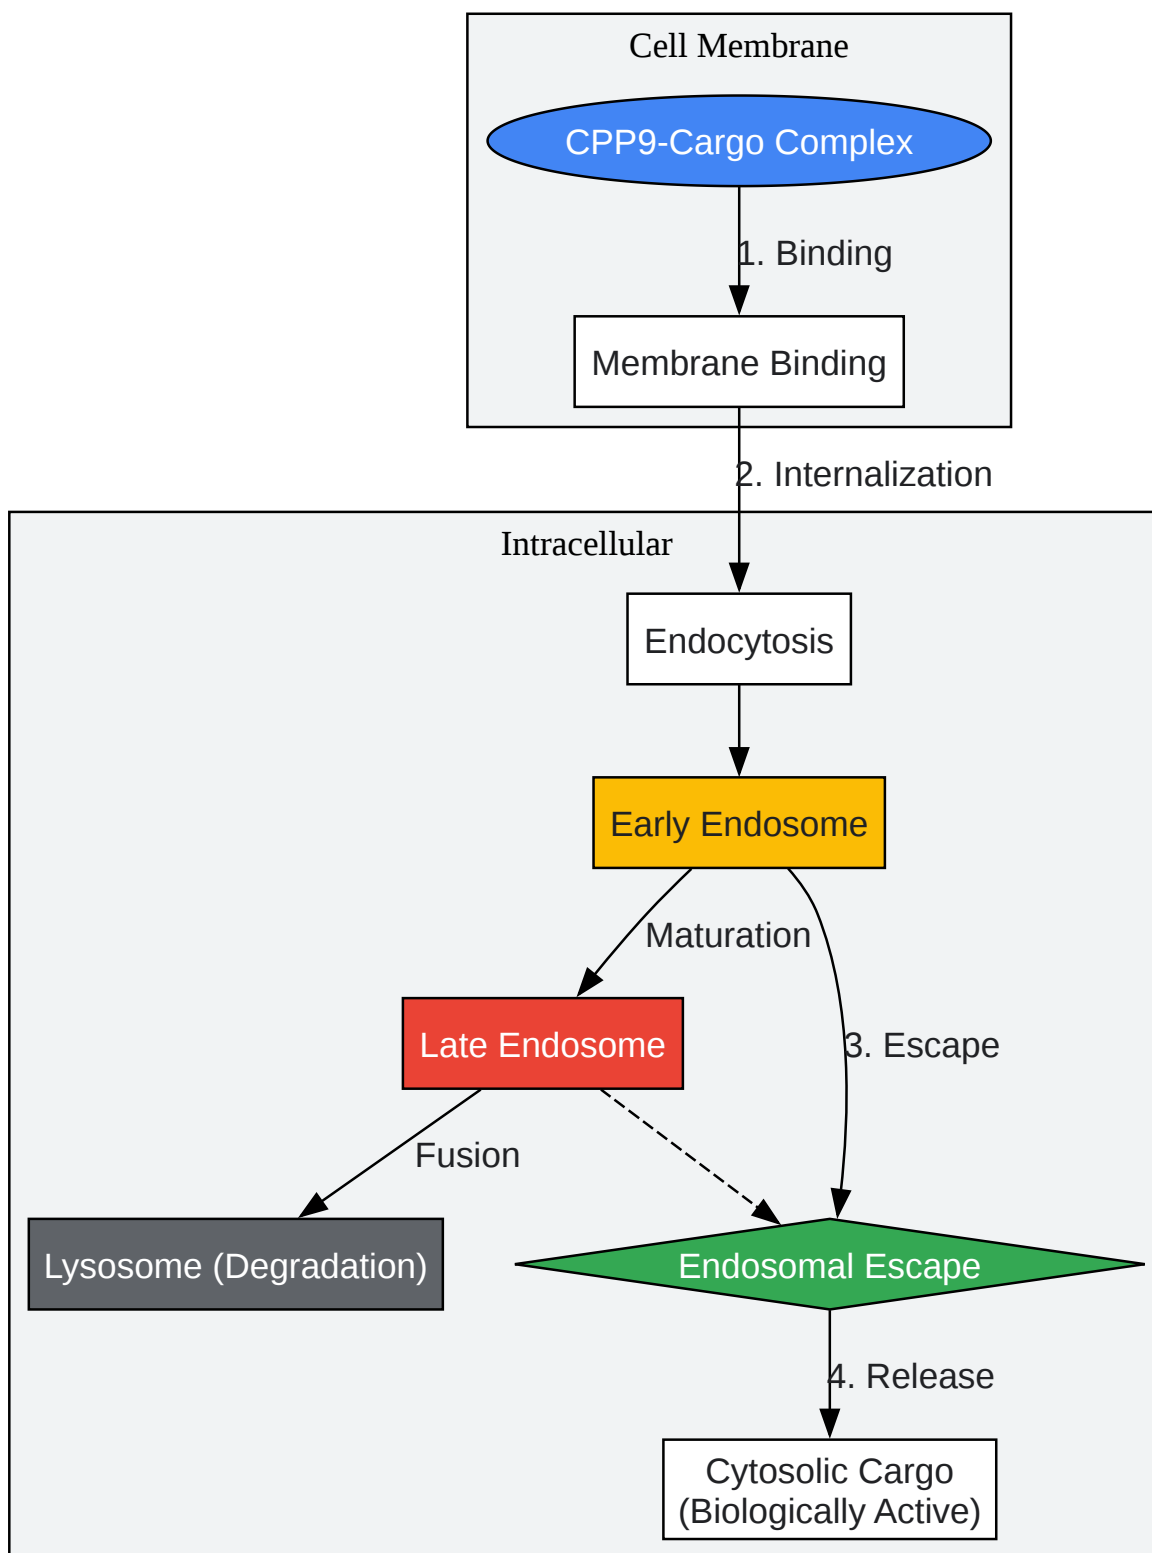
Cell Membrane

CPP9-Cargo Complex

1. Binding

Membrane Binding

2. Internalization

Intracellular

Endocytosis

Early Endosome

Maturation

Late Endosome

3. Escape

Fusion

Lysosome (Degradation)

Endosomal Escape

4. Release

Cytosolic Cargo
(Biologically Active)